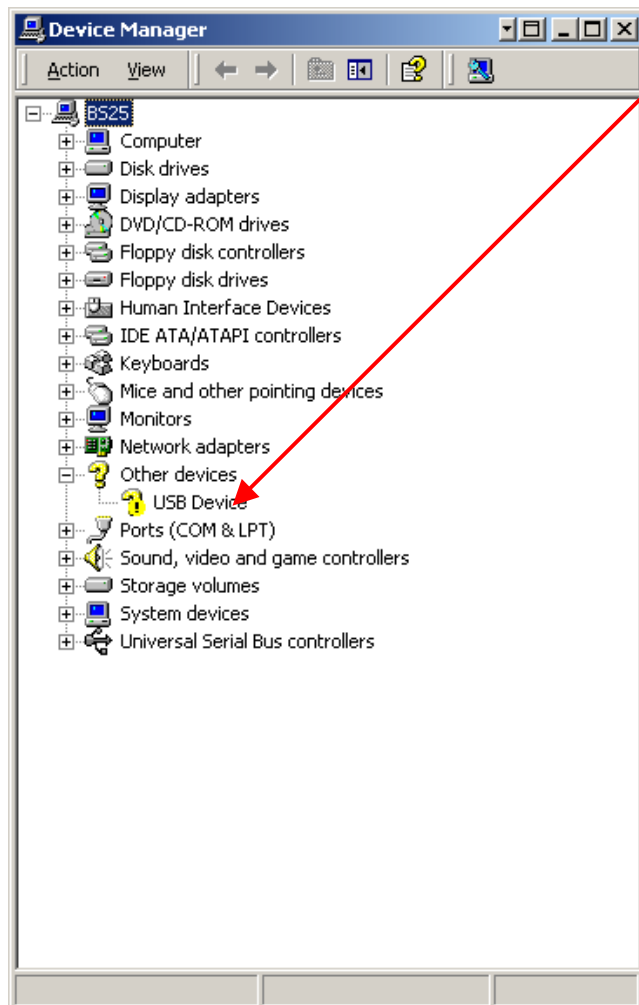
Device Manager

Action View

BS25
Computer
Disk drives
Display adapters
DVD/CD-ROM drives
Floppy disk controllers
Floppy disk drives
Human Interface Devices
IDE ATA/ATAPI controllers
Keyboards
Mice and other pointing devices
Monitors
Network adapters
Other devices
USB Device
Ports (COM & LPT)
Sound, video and game controllers
Storage volumes
System devices
Universal Serial Bus controllers